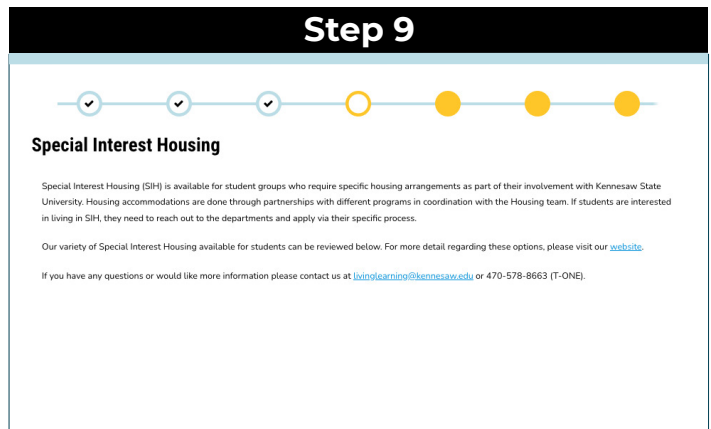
Step 9

Special Interest Housing

Special Interest Housing (SIH) is available for student groups who require specific housing arrangements as part of their involvement with Kennesaw State University. Housing accommodations are done through partnerships with different programs in coordination with the Housing team. If students are interested in living in SIH, they need to reach out to the departments and apply via their specific process.

Our variety of Special Interest Housing available for students can be reviewed below. For more detail regarding these options, please visit our website.

If you have any questions or would like more information please contact us at livinglearning@kennesaw.edu or 470-578-8663 (T-ONE).